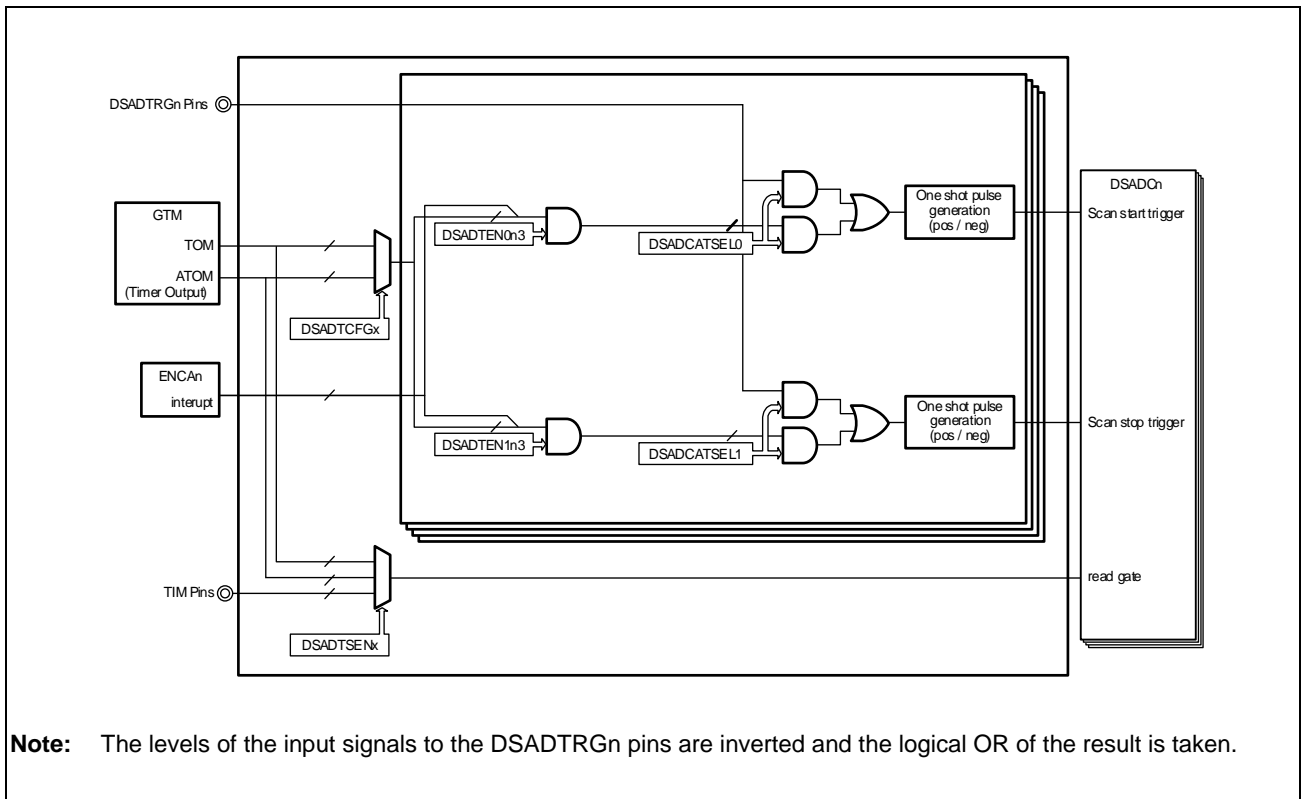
DSADTRGn Pins

GTM
TOM
ATOM
(Timer Output)

DSADTCFGx

ENCAn
interupt

DSADTEN0n3

DSADTEN1n3

DSADCATSEL0

DSADCATSEL1

One shot pulse generation (pos / neg)

One shot pulse generation (pos / neg)

DSADCn
Scan start trigger
Scan stop trigger
read gate

TIM Pins

DSADTSENx

**Note:** The levels of the input signals to the DSADTRGn pins are inverted and the logical OR of the result is taken.